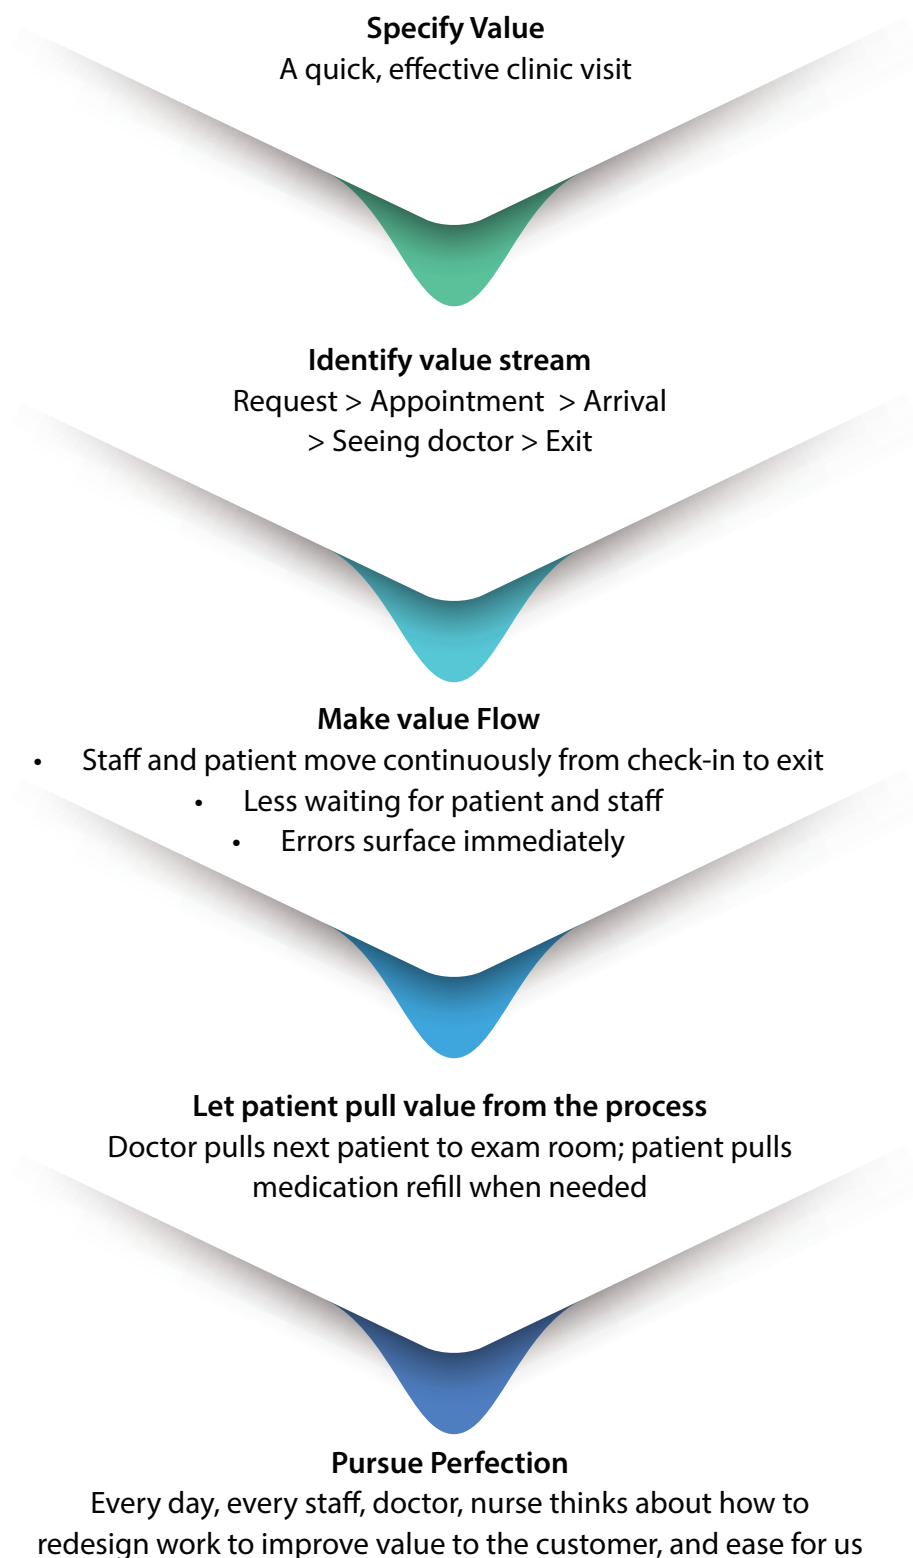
**Specify Value**
A quick, effective clinic visit

**Identify value stream**
Request > Appointment > Arrival > Seeing doctor > Exit

**Make value Flow**
- Staff and patient move continuously from check-in to exit
- Less waiting for patient and staff
- Errors surface immediately

**Let patient pull value from the process**
Doctor pulls next patient to exam room; patient pulls medication refill when needed

**Pursue Perfection**
Every day, every staff, doctor, nurse thinks about how to redesign work to improve value to the customer, and ease for us